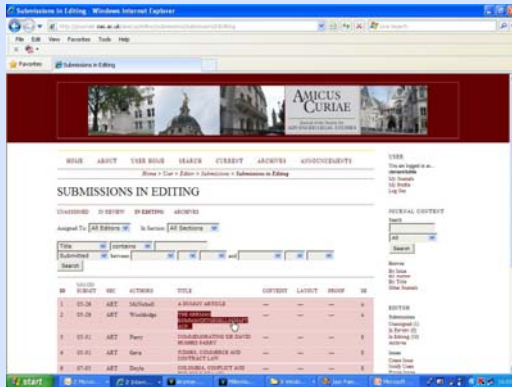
Submissions in Editing - Windows Internet Explorer

File Edit View Favorites Tools Help

Favorites Submissions in Editing

AMICUS CURIAE

HOME ABOUT USER HOME SEARCH CURRENT ARCHIVES ANNOUNCEMENTS

Home > User > Editor > Submissions > Submissions in Editing

SUBMISSIONS IN EDITING

UNASSIGNED IN REVIEW IN EDITING ARCHIVES

Assigned To: All Editors In Section: All Sections

Title contains
Submitted between and
Search

| ID | MM-DD SUBMIT | SEC | AUTHORS | TITLE | COPYEDIT | LAYOUT | PROOF | DE |
|---|---|---|---|---|---|---|---|---|
| 1 | 05-26 | ART | McNicholl | A DUMMY ARTICLE | — | — | — | — |
| 2 | 05-26 | ART | Woolbridge | THE GERMAN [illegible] | — | — | — | — |
| 3 | 05-31 | ART | Parry | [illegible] SIR DAVID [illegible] | — | — | — | — |
| 4 | 05-31 | ART | Gava | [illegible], COMMERCE AND CONTRACT LAW | — | — | — | — |
| 5 | 07-03 | ART | Doyle | COLOMBIA, CONFLICT AND | — | — | — | — |

USER
You are logged in as... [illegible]
My Journals
My Profile
Log Out

JOURNAL CONTENT
Search
All
Search

Browse
By Issue
By Author
By Title
Other Journals

EDITOR
Submissions
Unassigned (1)
In Review (4)
In Editing (10)
Archives

Issues
Create Issue
Notify Users
Future Issues

start